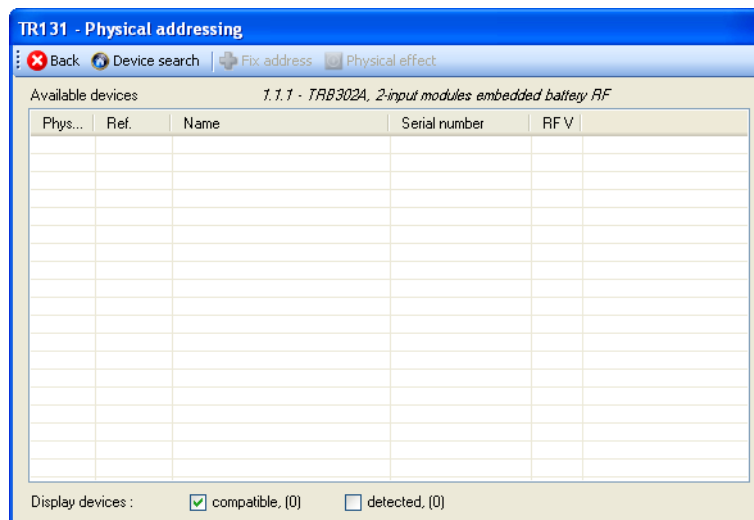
TR131 - Physical addressing

Back Device search Fix address Physical effect

Available devices 1.1.1 - TRB302A, 2-input modules embedded battery RF

| Phys... | Ref. | Name | Serial number | RF V |
|---|---|---|---|---|

Display devices : compatible, (0) detected, (0)